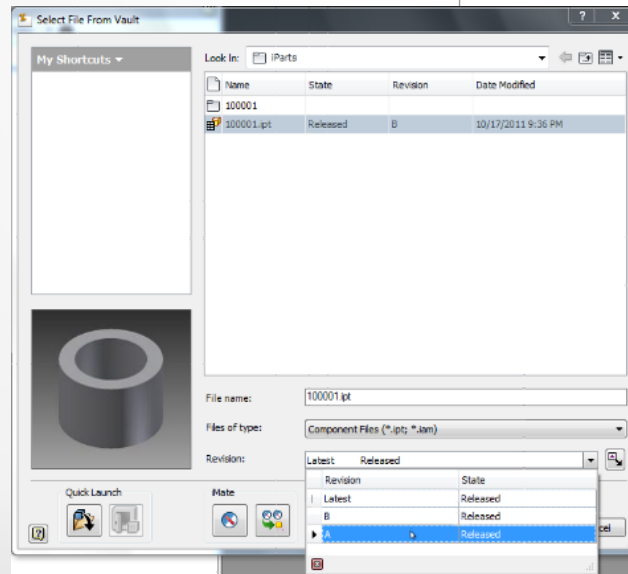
Select File From Vault

?

X

My Shortcuts

Look In: iParts

| Name | State | Revision | Date Modified |
|---|---|---|---|
| 100001 | | | |
| 100001.ipt | Released | B | 10/17/2011 9:36 PM |

File name: 100001.ipt

Files of type: Component Files (*.ipt; *.iam)

Revision: Latest Released

| Revision | State |
|---|---|
| Latest | Released |
| B | Released |
| A | Released |

Quick Launch

Mate

cel